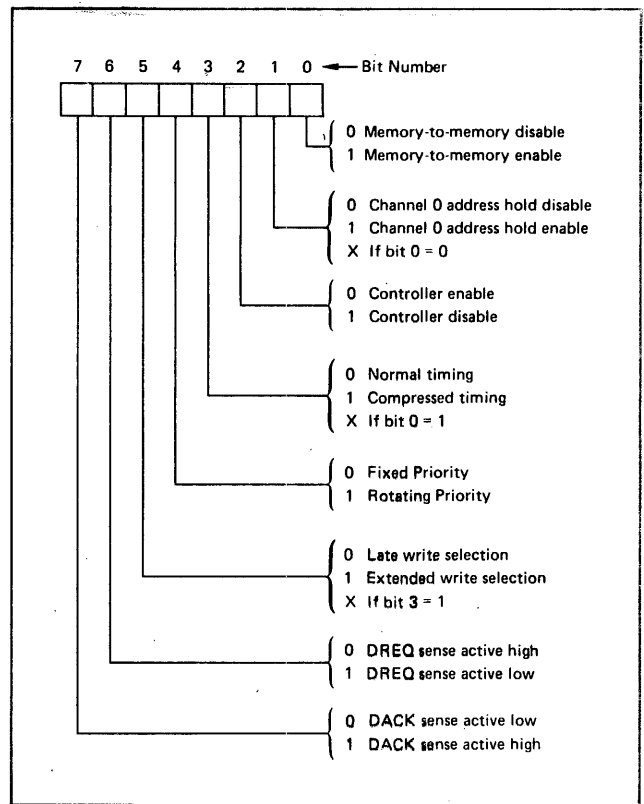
7 6 5 4 3 2 1 0 ← Bit Number

0 Memory-to-memory disable
1 Memory-to-memory enable

0 Channel 0 address hold disable
1 Channel 0 address hold enable
X If bit 0 = 0

0 Controller enable
1 Controller disable

0 Normal timing
1 Compressed timing
X If bit 0 = 1

0 Fixed Priority
1 Rotating Priority

0 Late write selection
1 Extended write selection
X If bit 3 = 1

0 DREQ sense active high
1 DREQ sense active low

0 DACK sense active low
1 DACK sense active high